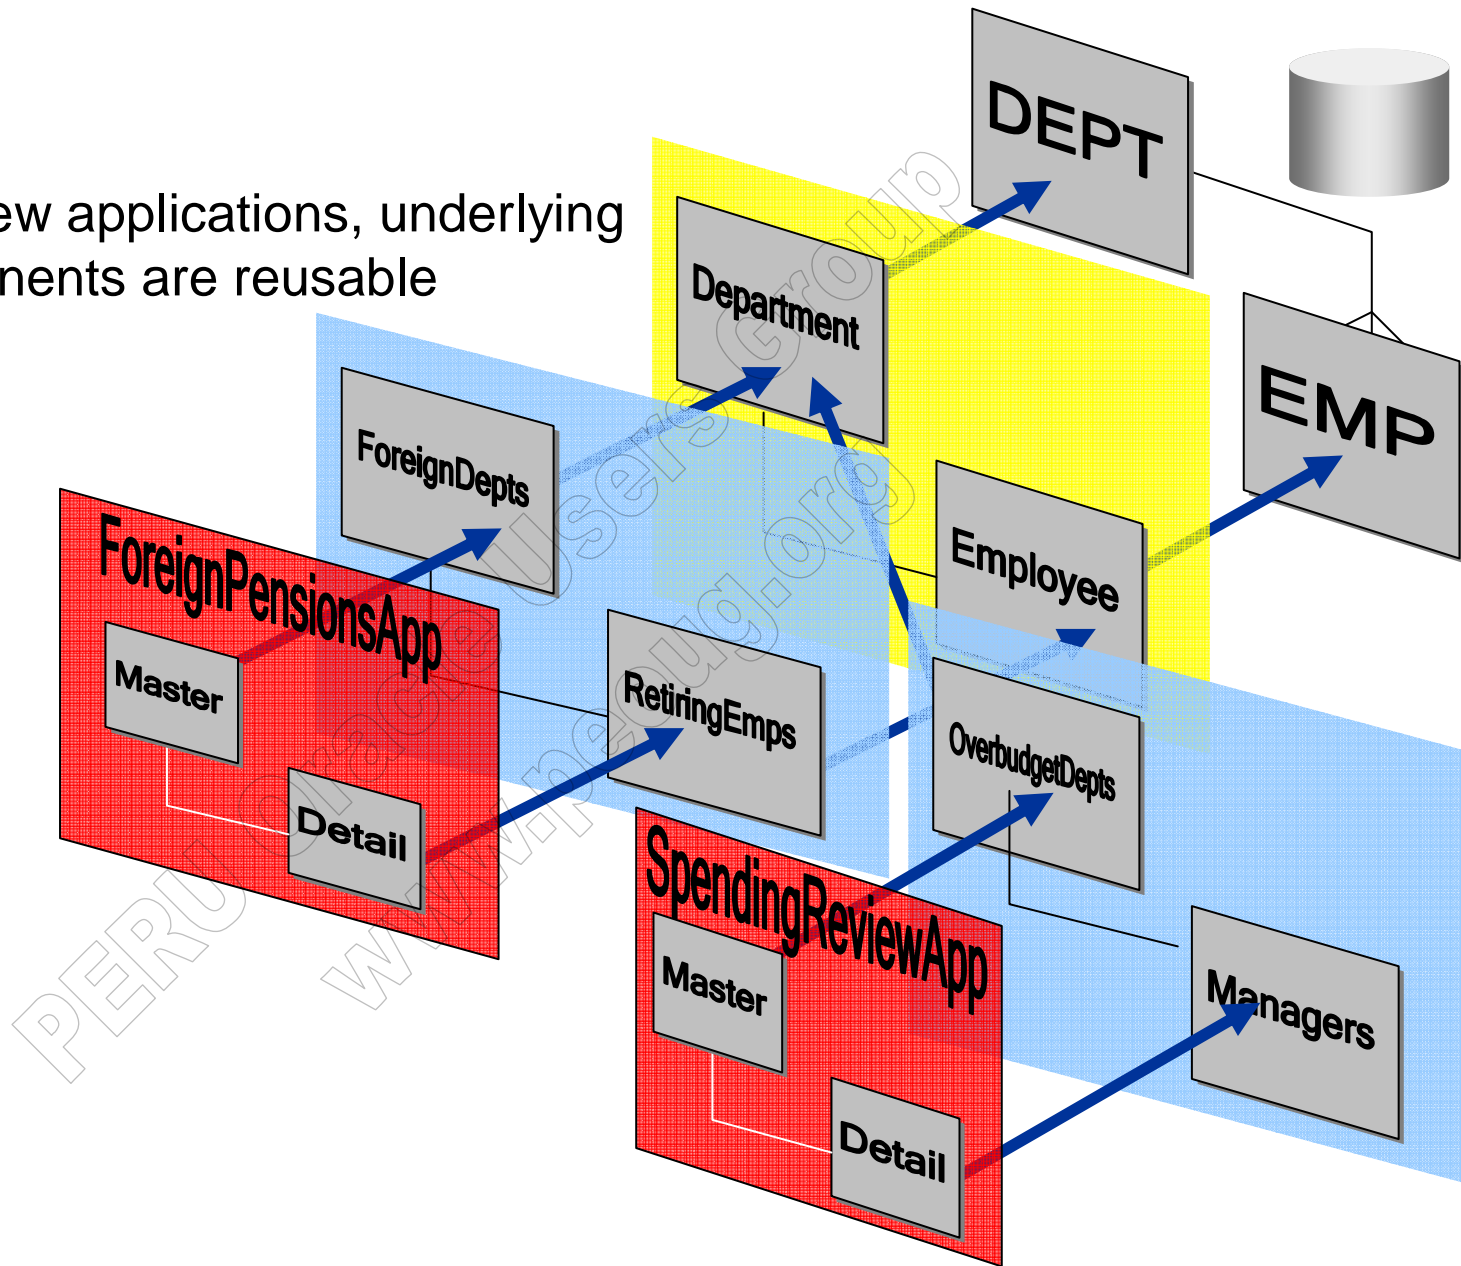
ew applications, underlying
nents are reusable

DEPT

EMP

Department

Employee

ForeignDepts

RetiringEmps

OverbudgetDepts

Managers

ForeignPensionsApp

Master

Detail

SpendingReviewApp

Master

Detail

PERU Oracle Users Group
www.peoug.org